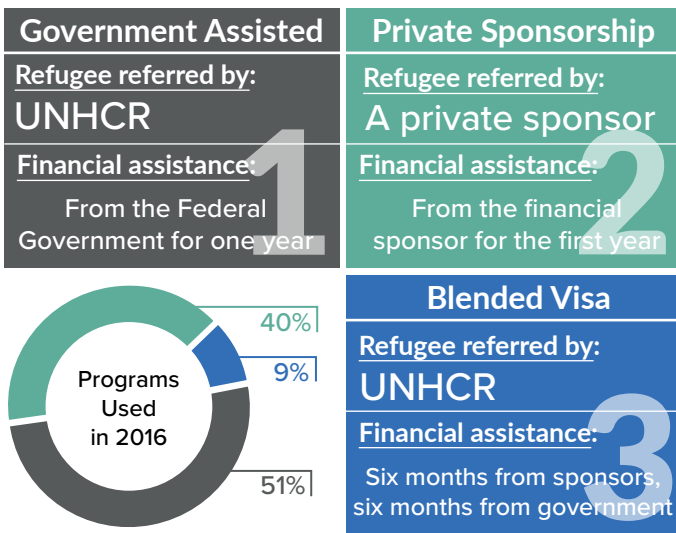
Government Assisted

Refugee referred by:

UNHCR

Financial assistance:

From the Federal Government for one year

1

Private Sponsorship

Refugee referred by:

A private sponsor

Financial assistance:

From the financial sponsor for the first year

2

Programs Used in 2016

40%

9%

51%

Blended Visa

Refugee referred by:

UNHCR

Financial assistance:

Six months from sponsors, six months from government

3